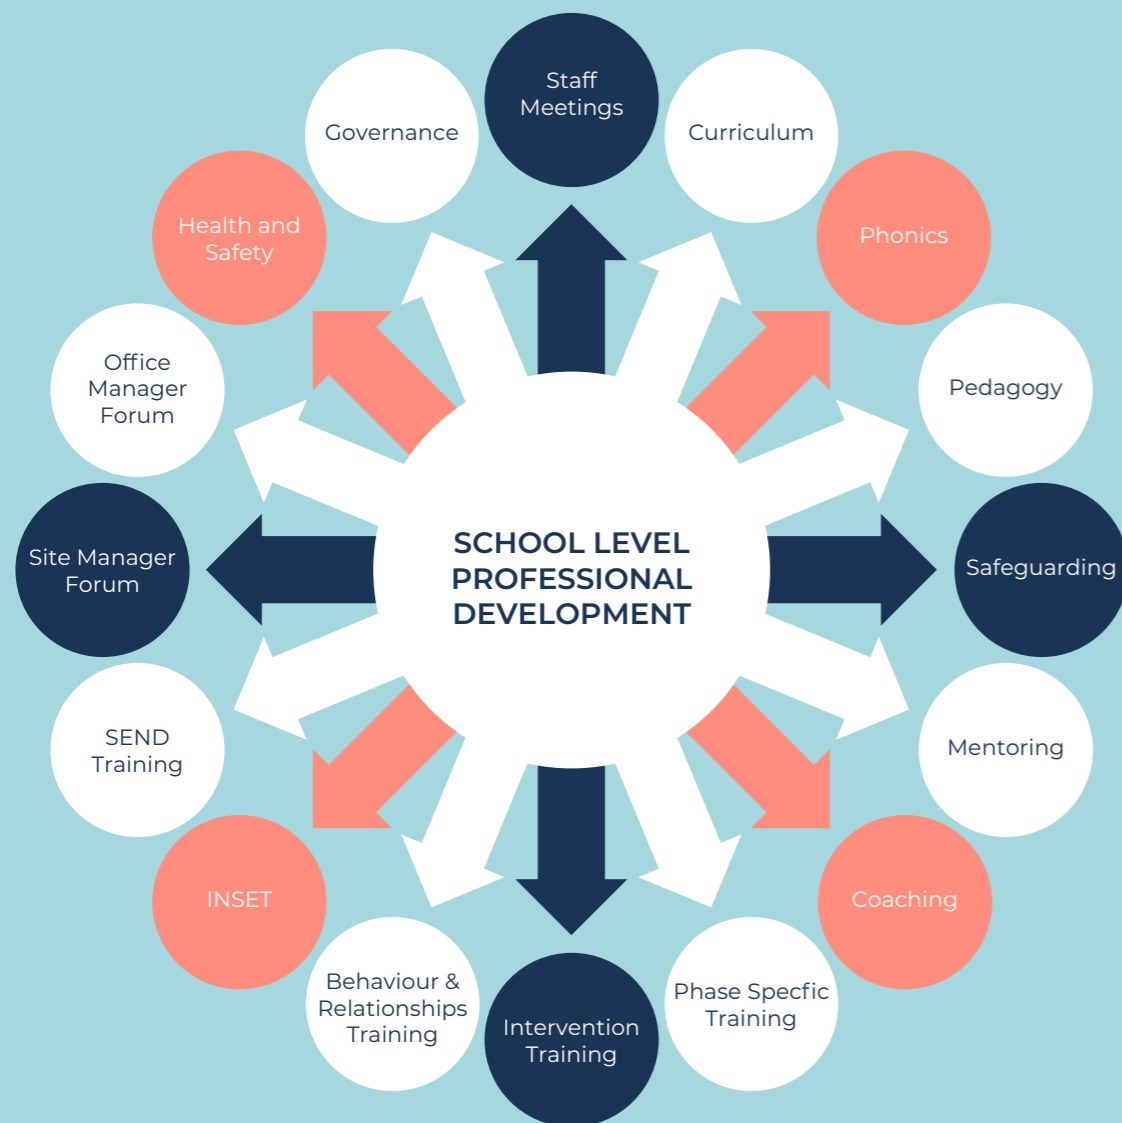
SCHOOL LEVEL PROFESSIONAL DEVELOPMENT

Staff Meetings

Curriculum

Phonics

Pedagogy

Safeguarding

Mentoring

Coaching

Phase Specfic Training

Intervention Training

Behaviour & Relationships Training

INSET

SEND Training

Site Manager Forum

Office Manager Forum

Health and Safety

Governance